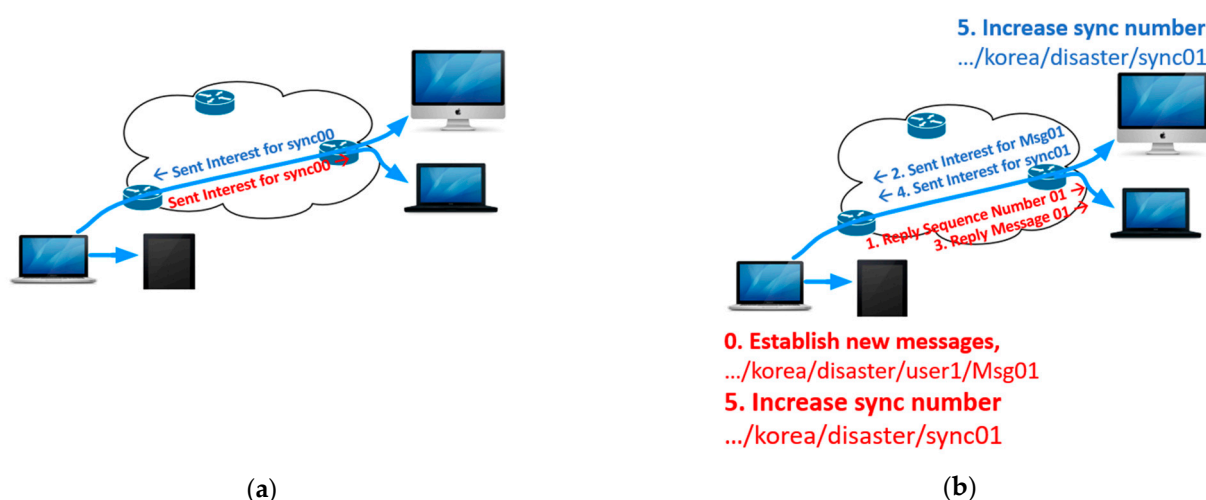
← Sent Interest for sync00
Sent Interest for sync00 →

(a)

5. Increase sync number
.../korea/disaster/sync01

← 2. Sent Interest for Msg01
← 4. Sent Interest for sync01
1. Reply Sequence Number 01 →
3. Reply Message 01 →

0. Establish new messages,
.../korea/disaster/user1/Msg01
5. Increase sync number
.../korea/disaster/sync01

(b)